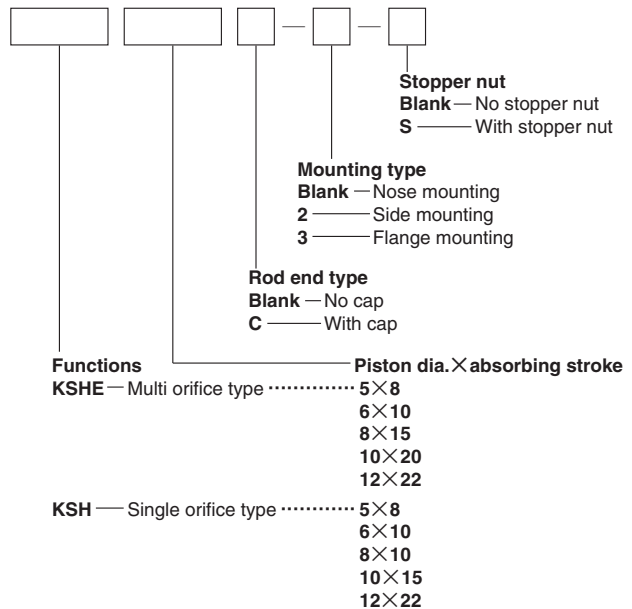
Stopper nut
Blank — No stopper nut
S — With stopper nut

Mounting type
Blank — Nose mounting
2 — Side mounting
3 — Flange mounting

Rod end type
Blank — No cap
C — With cap

Functions
KSHE — Multi orifice type ············

Piston dia.×absorbing stroke
5×8
6×10
8×15
10×20
12×22

KSH — Single orifice type ············
5×8
6×10
8×10
10×15
12×22